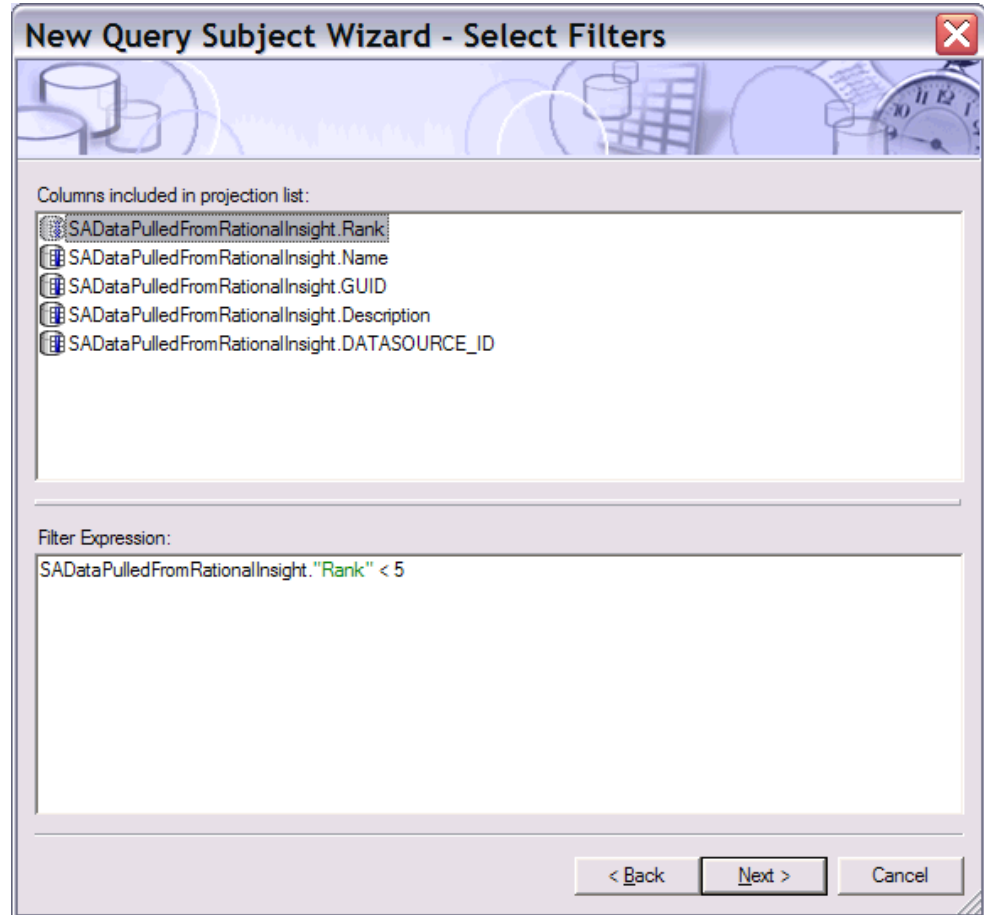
New Query Subject Wizard - Select Filters

Columns included in projection list:

SADataPulledFromRationalInsight.Rank
SADataPulledFromRationalInsight.Name
SADataPulledFromRationalInsight.GUID
SADataPulledFromRationalInsight.Description
SADataPulledFromRationalInsight.DATASOURCE_ID

Filter Expression:

SADataPulledFromRationalInsight."Rank" < 5

< Back
Next >
Cancel